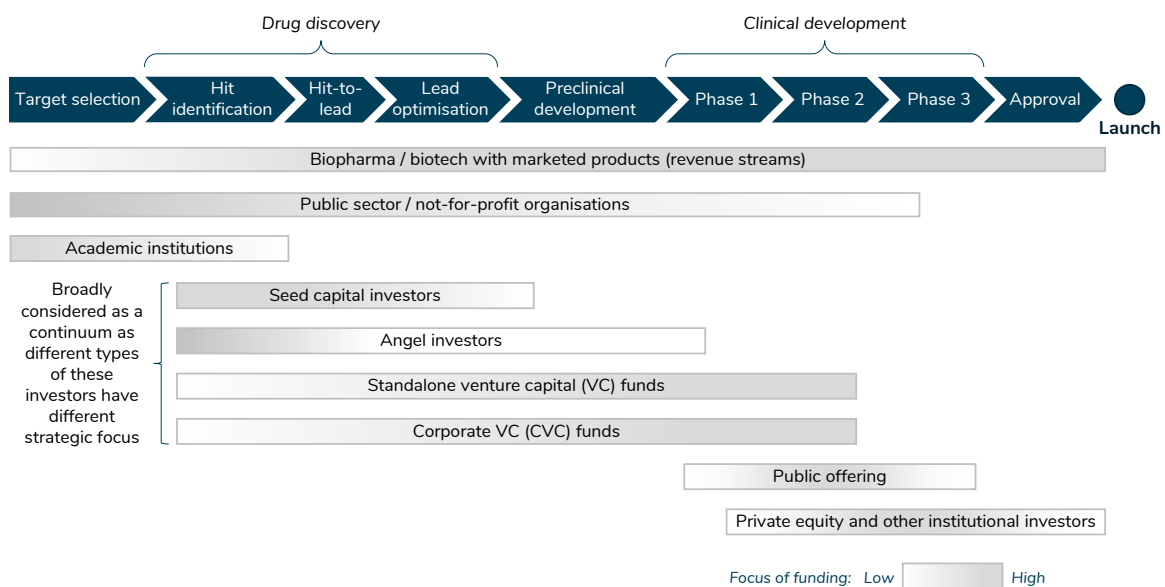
Drug discovery

Clinical development

Target selection

Hit identification

Hit-to-lead

Lead optimisation

Preclinical development

Phase 1

Phase 2

Phase 3

Approval

Launch

Biopharma / biotech with marketed products (revenue streams)

Public sector / not-for-profit organisations

Academic institutions

Broadly considered as a continuum as different types of these investors have different strategic focus

Seed capital investors

Angel investors

Standalone venture capital (VC) funds

Corporate VC (CVC) funds

Public offering

Private equity and other institutional investors

Focus of funding: Low High